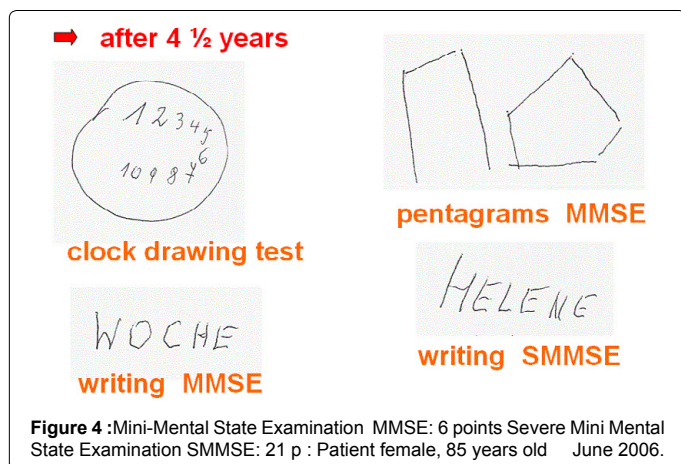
➡ after 4 ½ years

1 2 3 4 5 6 7 8 9 10

clock drawing test

pentagrams MMSE

HELENE

writing SMMSE

WOCHE

writing MMSE

**Figure 4 :**Mini-Mental State Examination MMSE: 6 points Severe Mini Mental State Examination SMMSE: 21 p : Patient female, 85 years old June 2006.